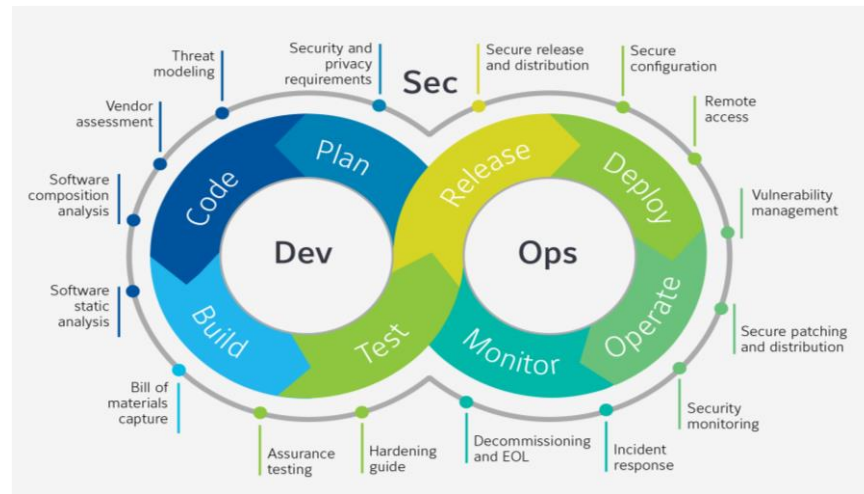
Sec

Threat modeling

Security and privacy requirements

Secure release and distribution

Secure configuration

Remote access

Vendor assessment

Software composition analysis

Software static analysis

Bill of materials capture

Assurance testing

Hardening guide

Decommissioning and EOL

Incident response

Security monitoring

Secure patching and distribution

Vulnerability management

Plan

Code

Build

Test

Dev

Release

Deploy

Operate

Monitor

Ops